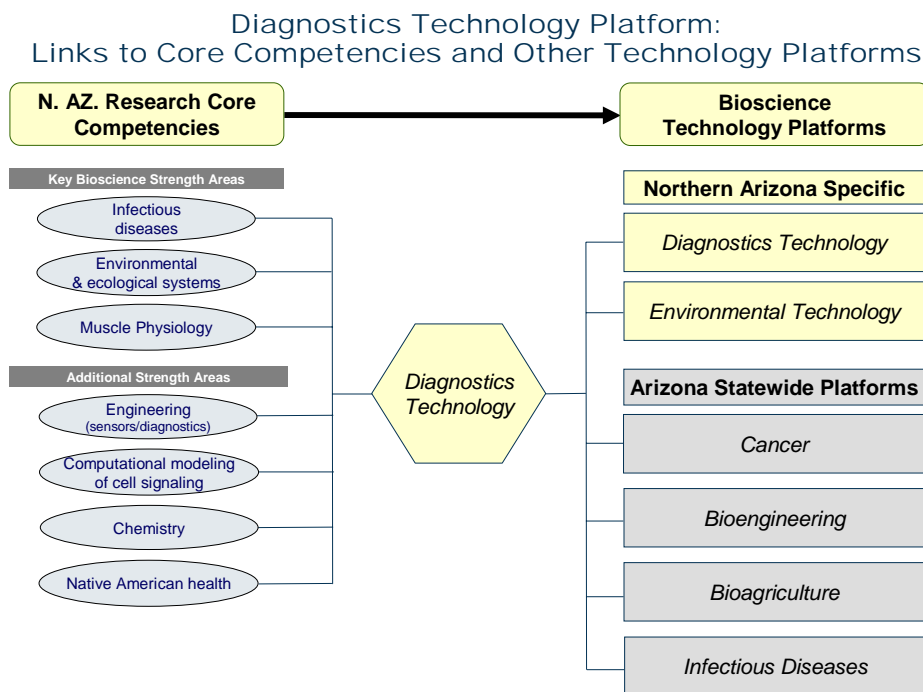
Diagnostics Technology Platform:
Links to Core Competencies and Other Technology Platforms

N. AZ. Research Core Competencies

Bioscience Technology Platforms

Key Bioscience Strength Areas

Infectious diseases

Environmental & ecological systems

Muscle Physiology

Additional Strength Areas

Engineering (sensors/diagnostics)

Computational modeling of cell signaling

Chemistry

Native American health

Diagnostics Technology

Northern Arizona Specific

Diagnostics Technology

Environmental Technology

Arizona Statewide Platforms

Cancer

Bioengineering

Bioagriculture

Infectious Diseases